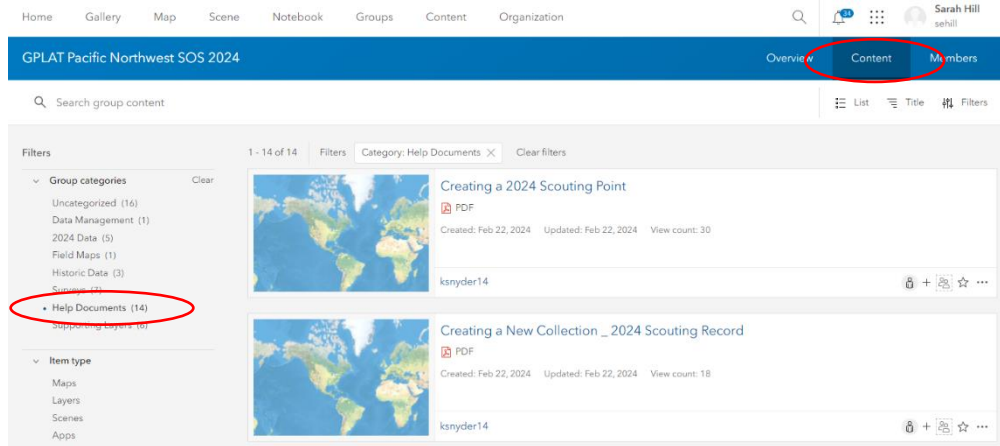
Home Gallery Map Scene Notebook Groups Content Organization

24

Sarah Hill
sehill

GPLAT Pacific Northwest SOS 2024

Overview Content Members

Search group content

List Title Filters

Filters

Group categories Clear

Uncategorized (16)
Data Management (1)
2024 Data (5)
Field Maps (1)
Historic Data (3)
Surveys (7)
Help Documents (14)
Supporting Layers (6)

Item type

Maps
Layers
Scenes
Apps

1 - 14 of 14 Filters Category: Help Documents Clear filters

Creating a 2024 Scouting Point
PDF
Created: Feb 22, 2024 Updated: Feb 22, 2024 View count: 30
ksnyder14

Creating a New Collection _ 2024 Scouting Record
PDF
Created: Feb 22, 2024 Updated: Feb 22, 2024 View count: 18
ksnyder14